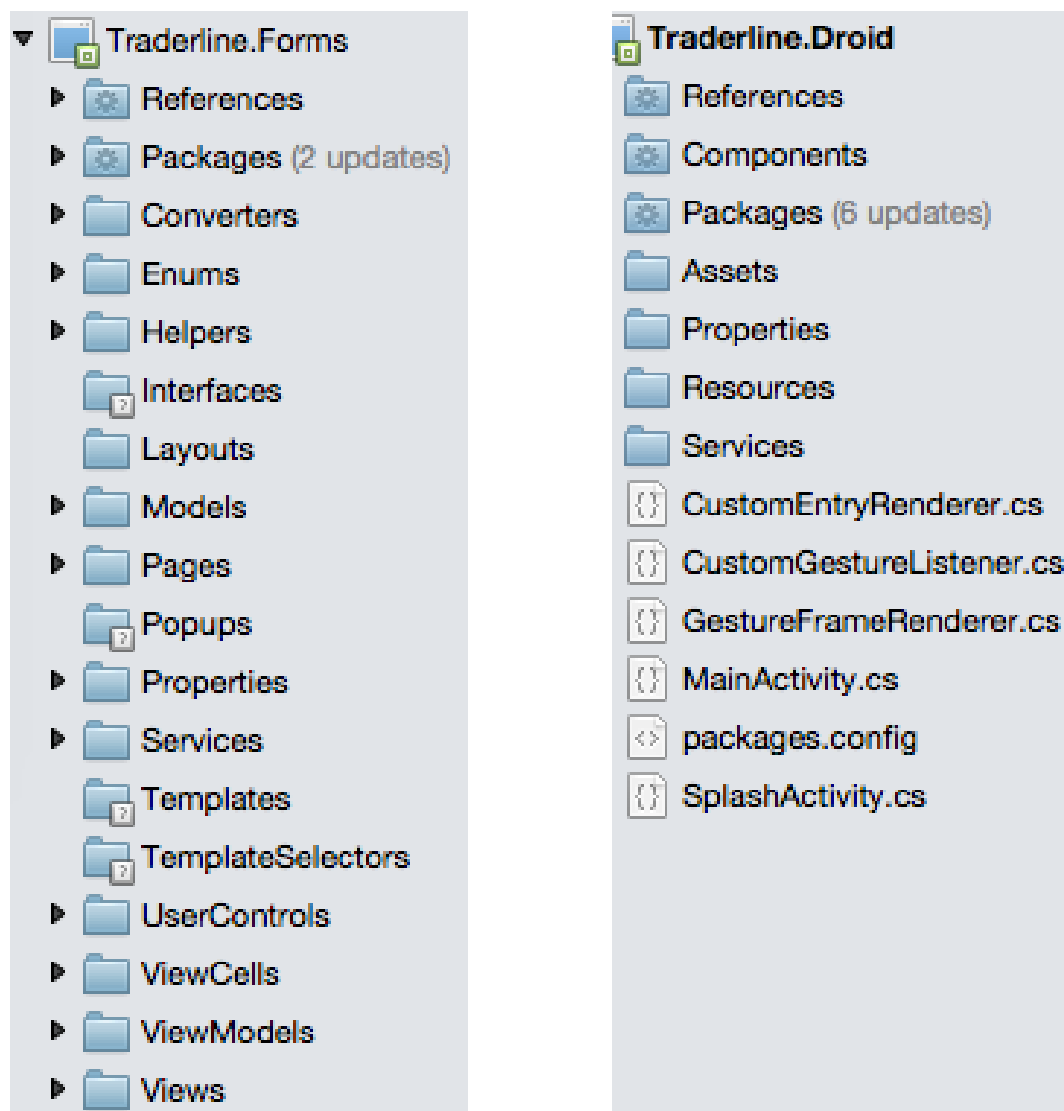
Traderline.Forms
References
Packages (2 updates)
Converters
Enums
Helpers
Interfaces
Layouts
Models
Pages
Popups
Properties
Services
Templates
TemplateSelectors
UserControls
ViewCells
ViewModels
Views

Traderline.Droid
References
Components
Packages (6 updates)
Assets
Properties
Resources
Services
CustomEntryRenderer.cs
CustomGestureListener.cs
GestureFrameRenderer.cs
MainActivity.cs
packages.config
SplashActivity.cs